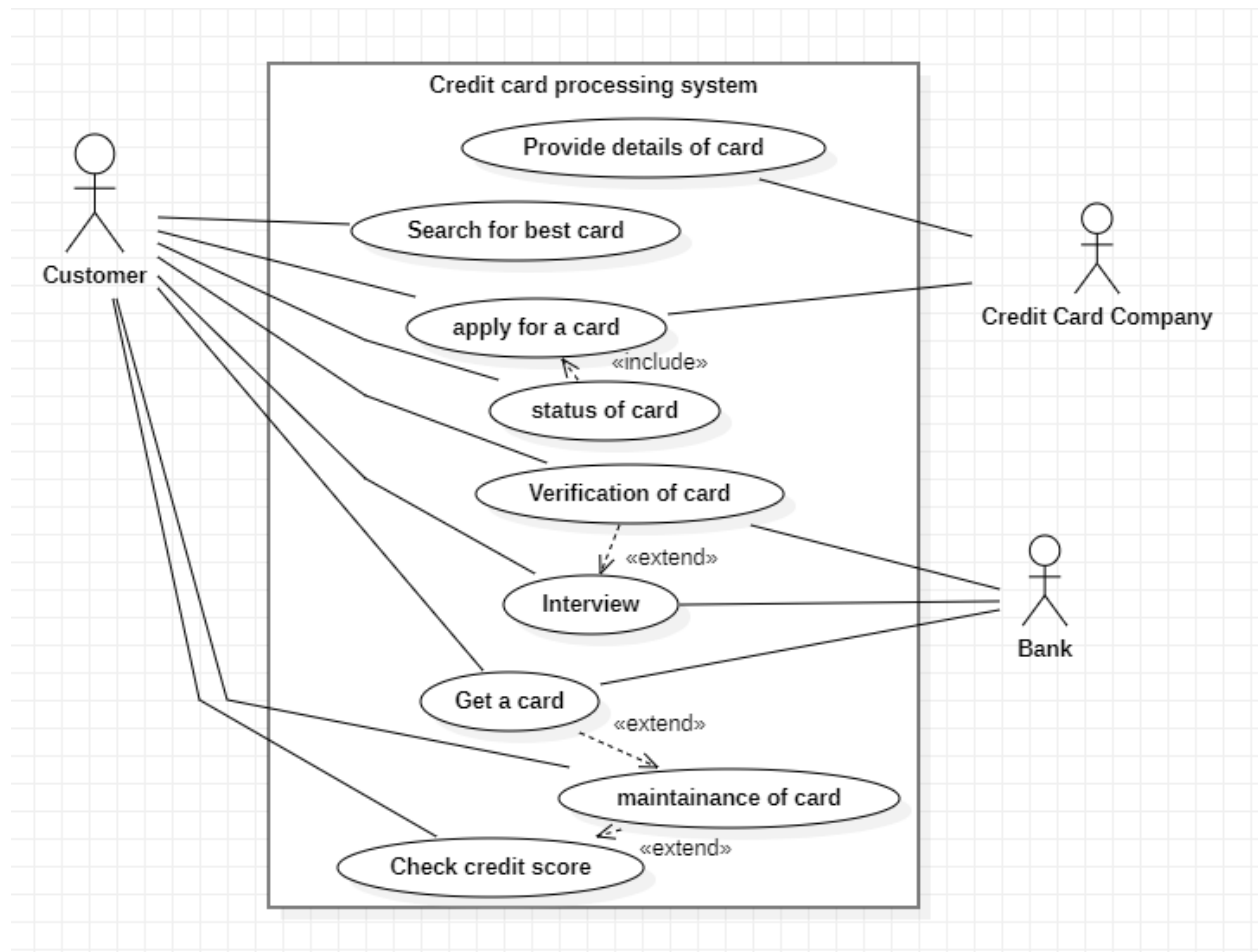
Credit card processing system

Customer

Provide details of card

Search for best card

apply for a card

«include»

status of card

Verification of card

«extend»

Interview

Get a card

«extend»

maintainance of card

«extend»

Check credit score

Credit Card Company

Bank